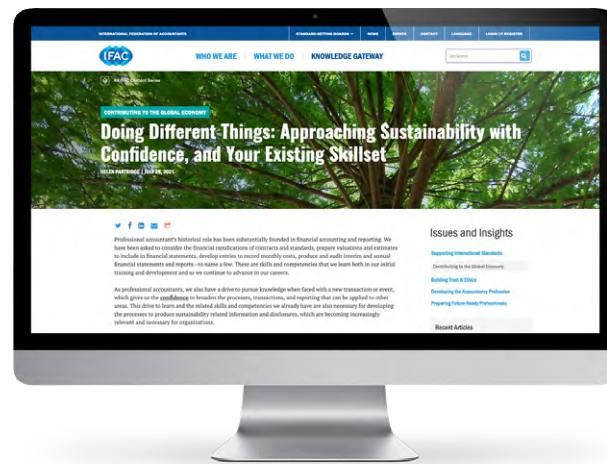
INTERNATIONAL FEDERATION OF ACCOUNTANTS

STANDARD-SETTING BOARDS | NEWS | EVENTS | CONTACT | LANGUAGE | LOGIN OR REGISTER

IFAC

WHO WE ARE | WHAT WE DO | KNOWLEDGE GATEWAY

Site Search

An IFAC Content Series

CONTRIBUTING TO THE GLOBAL ECONOMY

Doing Different Things: Approaching Sustainability with Confidence, and Your Existing Skillset

HELEN PARTRIDGE | JULY 28, 2021

Professional accountant's historical role has been substantially founded in financial accounting and reporting. We have been asked to consider the financial ramifications of contracts and standards, prepare valuations and estimates to include in financial statements, develop entries to record monthly costs, produce and audit interim and annual financial statements and reports—to name a few. These are skills and competencies that we learn both in our initial training and development and as we continue to advance in our careers.

As professional accountants, we also have a drive to pursue knowledge when faced with a new transaction or event, which gives us the confidence to broaden the processes, transactions, and reporting that can be applied to other areas. This drive to learn and the related skills and competencies we already have are also necessary for developing the processes to produce sustainability related information and disclosures, which are becoming increasingly relevant and necessary for organizations.

Issues and Insights

Supporting International Standards

Contributing to the Global Economy

Building Trust & Ethics

Developing the Accountancy Profession

Preparing Future-Ready Professionals

Recent Articles